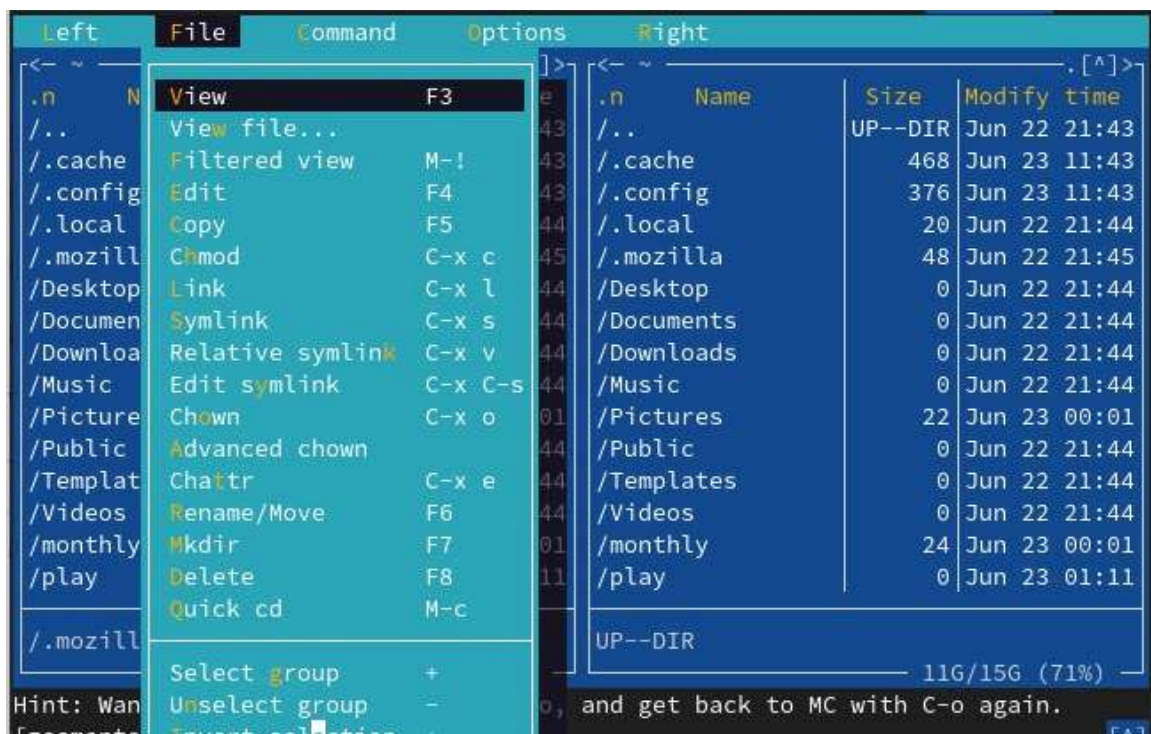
Left File Command Options Right

.n N
/..
/.cache
/.config
/.local
/.mozill
/Desktop
/Documen
/Downloa
/Music
/Picture
/Public
/Templat
/Videos
/monthly
/play

/.mozill

View F3
View file...
Filtered view M-!
Edit F4
Copy F5
Chmod C-x c
Link C-x l
Symlink C-x s
Relative symlink C-x v
Edit symlink C-x C-s
Chown C-x o
Advanced chown
Chattr C-x e
Rename/Move F6
Mkdir F7
Delete F8
Quick cd M-c

Select group +
Unselect group -
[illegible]

.[^]>

| .n Name | Size | Modify time |
|---|---|---|
| /.. | UP--DIR | Jun 22 21:43 |
| /.cache | 468 | Jun 23 11:43 |
| /.config | 376 | Jun 23 11:43 |
| /.local | 20 | Jun 22 21:44 |
| /.mozilla | 48 | Jun 22 21:45 |
| /Desktop | 0 | Jun 22 21:44 |
| /Documents | 0 | Jun 22 21:44 |
| /Downloads | 0 | Jun 22 21:44 |
| /Music | 0 | Jun 22 21:44 |
| /Pictures | 22 | Jun 23 00:01 |
| /Public | 0 | Jun 22 21:44 |
| /Templates | 0 | Jun 22 21:44 |
| /Videos | 0 | Jun 22 21:44 |
| /monthly | 24 | Jun 23 00:01 |
| /play | 0 | Jun 23 01:11 |

UP--DIR

11G/15G (71%)

Hint: Wan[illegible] o, and get back to MC with C-o again.